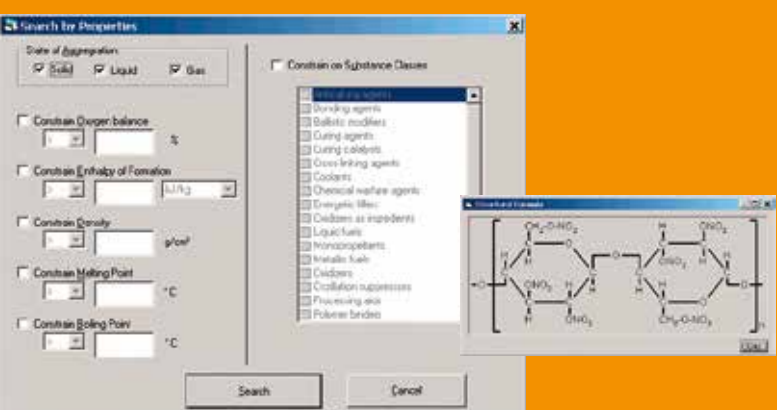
Search by Properties

State of Aggregation
Solid Liquid Gas

Constrain Oxygen balance
%

Constrain Enthalpy of Formation
kJ/kg

Constrain Density
g/cm³

Constrain Melting Point
°C

Constrain Boiling Point
°C

Constrain on Substance Classes

Anti-icing agents
Bonding agents
Ballistic modifiers
Curing agents
Curing catalysts
Cross-linking agents
Coolants
Chemical warfare agents
Energetic fillers
Oxidizers as ingredients
Liquid fuels
Monopropellants
Metallic fuels
Oxidizers
Oscillation suppressors
Processing aids
Polymer binders

Search
Cancel

Structural Formula

$CH_2-O-NO_2$
$ONO_2$
$ONO_2$
$ONO_2$
$ONO_2$
$CH_2-O-NO_2$
O
O
O
H
C

Close